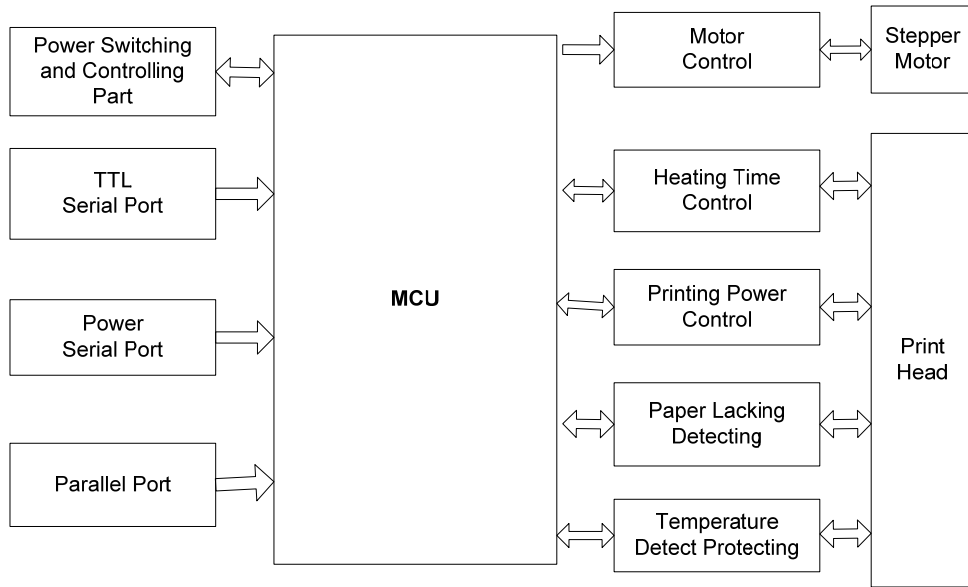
Power Switching and Controlling Part

TTL Serial Port

Power Serial Port

Parallel Port

MCU

Motor Control

Stepper Motor

Heating Time Control

Printing Power Control

Paper Lacking Detecting

Temperature Detect Protecting

Print Head